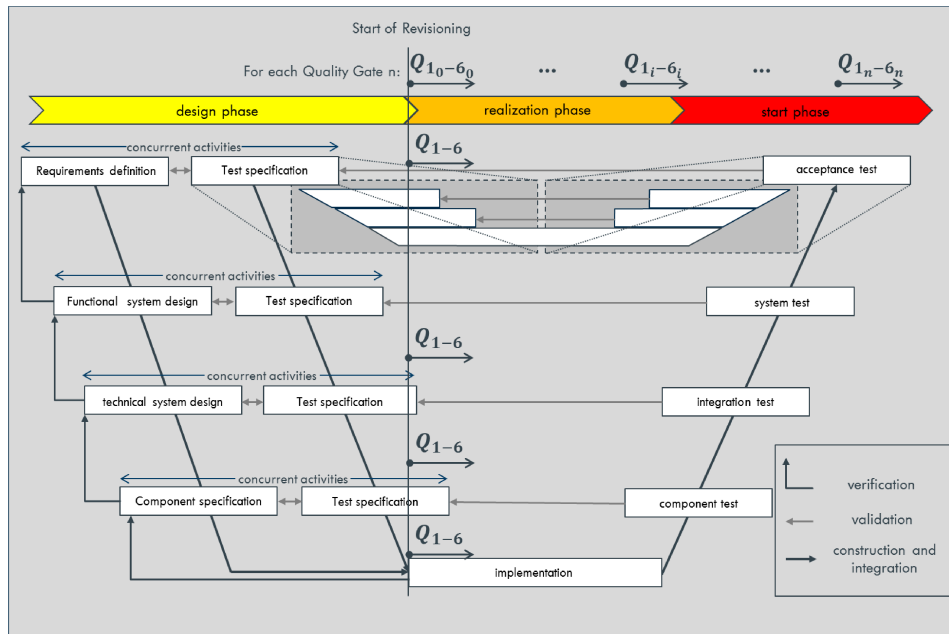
Start of Revisioning

For each Quality Gate n: $Q_{1_0 - 6_0}$ ... $Q_{1_i - 6_i}$ ... $Q_{1_n - 6_n}$

design phase

realization phase

start phase

concurrent activities

Requirements definition

Test specification

$Q_{1-6}$

acceptance test

concurrent activities

Functional system design

Test specification

system test

$Q_{1-6}$

concurrent activities

technical system design

Test specification

integration test

$Q_{1-6}$

concurrent activities

Component specification

Test specification

component test

$Q_{1-6}$

implementation

verification

validation

construction and integration